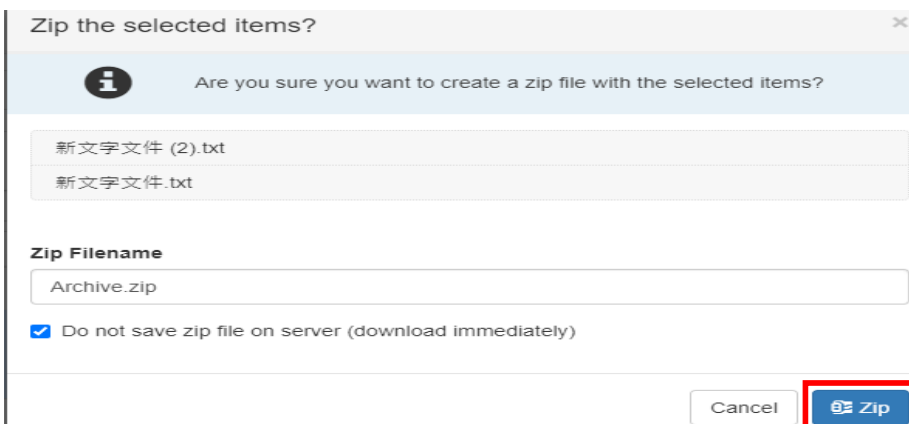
Zip the selected items?

×

Are you sure you want to create a zip file with the selected items?

新文字文件 (2).txt

新文字文件.txt

Zip Filename

Archive.zip

Do not save zip file on server (download immediately)

Cancel

Zip